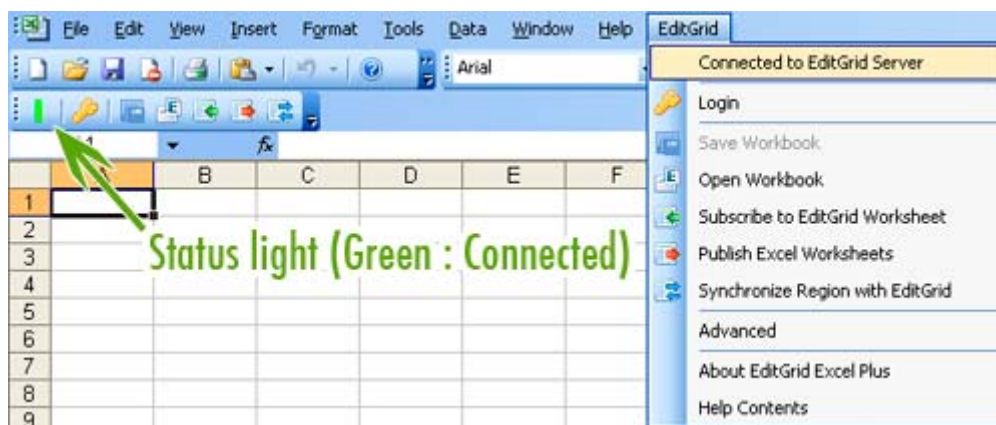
File Edit View Insert Format Tools Data Window Help EditGrid

Arial

Connected to EditGrid Server

Login

Save Workbook

Open Workbook

Subscribe to EditGrid Worksheet

Publish Excel Worksheets

Synchronize Region with EditGrid

Advanced

About EditGrid Excel Plus

Help Contents

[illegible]1 $f_x$

| | B | C | D | E | F |
|---|---|---|---|---|---|
| 1 | | | | | |
| 2 | | | | | |
| 3 | | | | | |
| 4 | | | | | |
| 5 | | | | | |
| 6 | | | | | |
| 7 | | | | | |
| 8 | | | | | |
| 9 | | | | | |

Status light (Green : Connected)